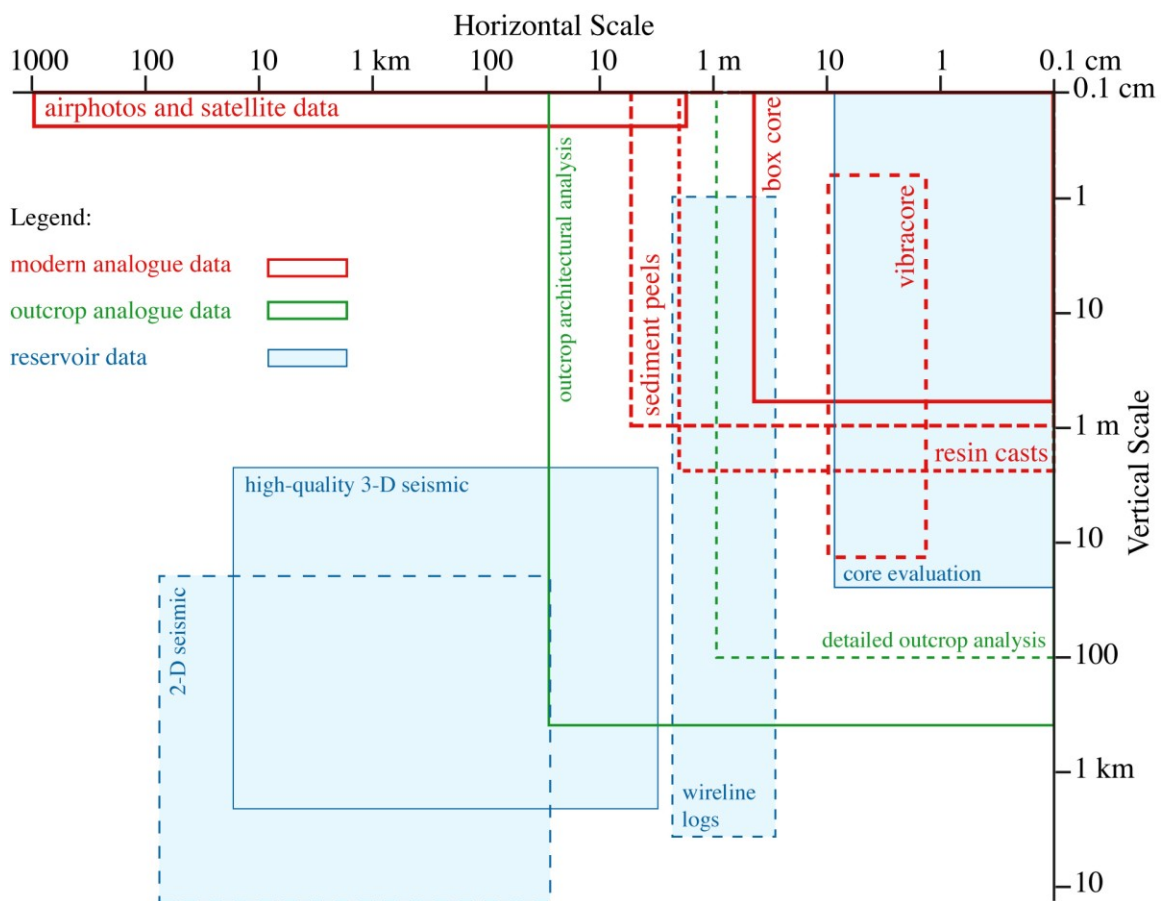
Horizontal Scale

1000 100 10 1 km 100 10 1 m 10 1 0.1 cm

0.1 cm
1
10
1 m
10
100
1 km
10

Vertical Scale

airphotos and satellite data

Legend:
modern analogue data
outcrop analogue data
reservoir data

outcrop architectural analysis
sediment peels
box core
vibracore
resin casts
high-quality 3-D seismic
core evaluation
detailed outcrop analysis
2-D seismic
wireline logs